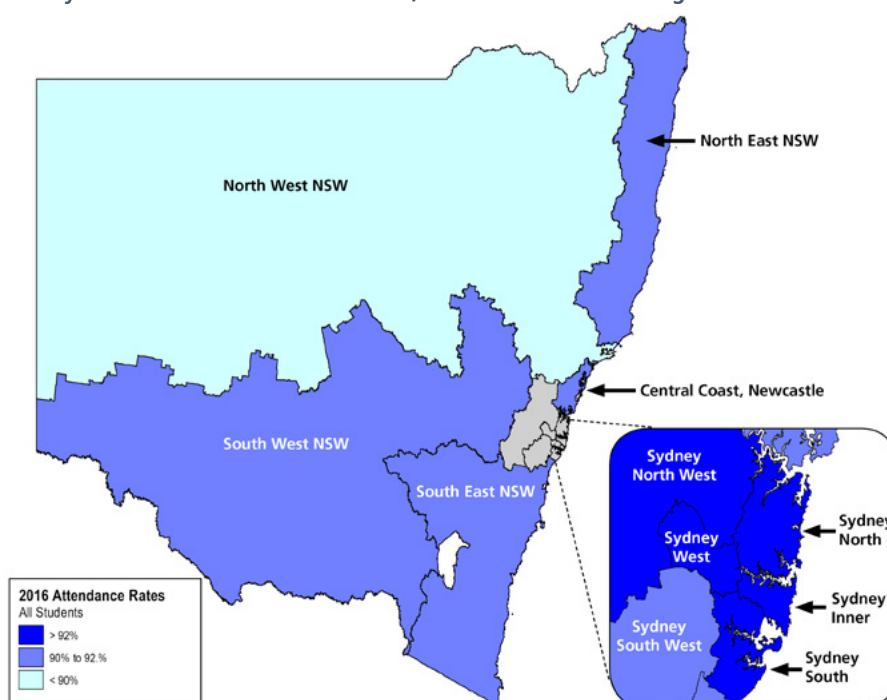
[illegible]

North East NSW

North West NSW

Central Coast, Newcastle

South West NSW

South East NSW

Sydney North West

Sydney West

Sydney South West

Sydney North

Sydney Inner

Sydney South

2016 Attendance Rates
All Students
> 92%
90% to 92.%
< 90%